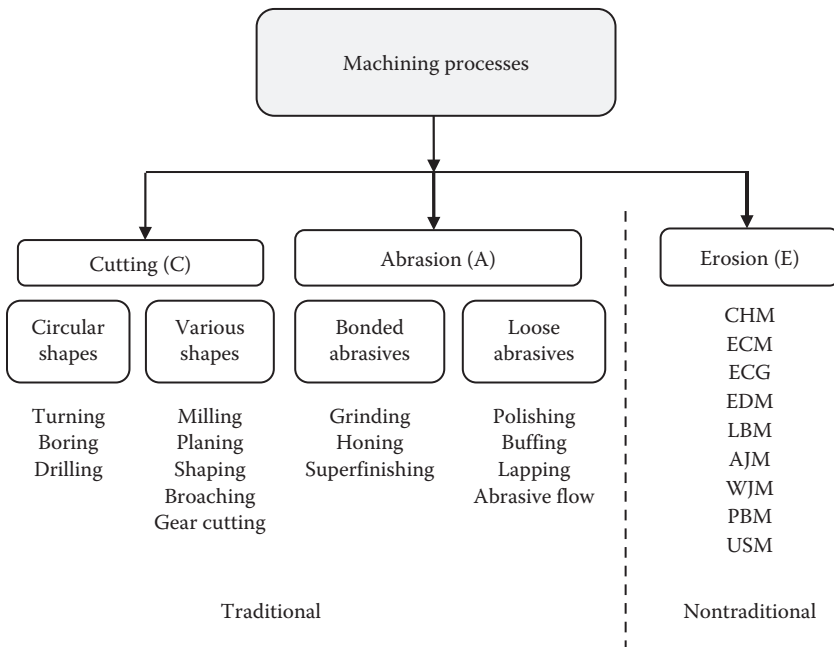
Machining processes

Cutting (C)

Abrasion (A)

Erosion (E)

Circular shapes

Turning
Boring
Drilling

Various shapes

Milling
Planing
Shaping
Broaching
Gear cutting

Bonded abrasives

Grinding
Honing
Superfinishing

Loose abrasives

Polishing
Buffing
Lapping
Abrasive flow

CHM
ECM
ECG
EDM
LBM
AJM
WJM
PBM
USM

Traditional

Nontraditional